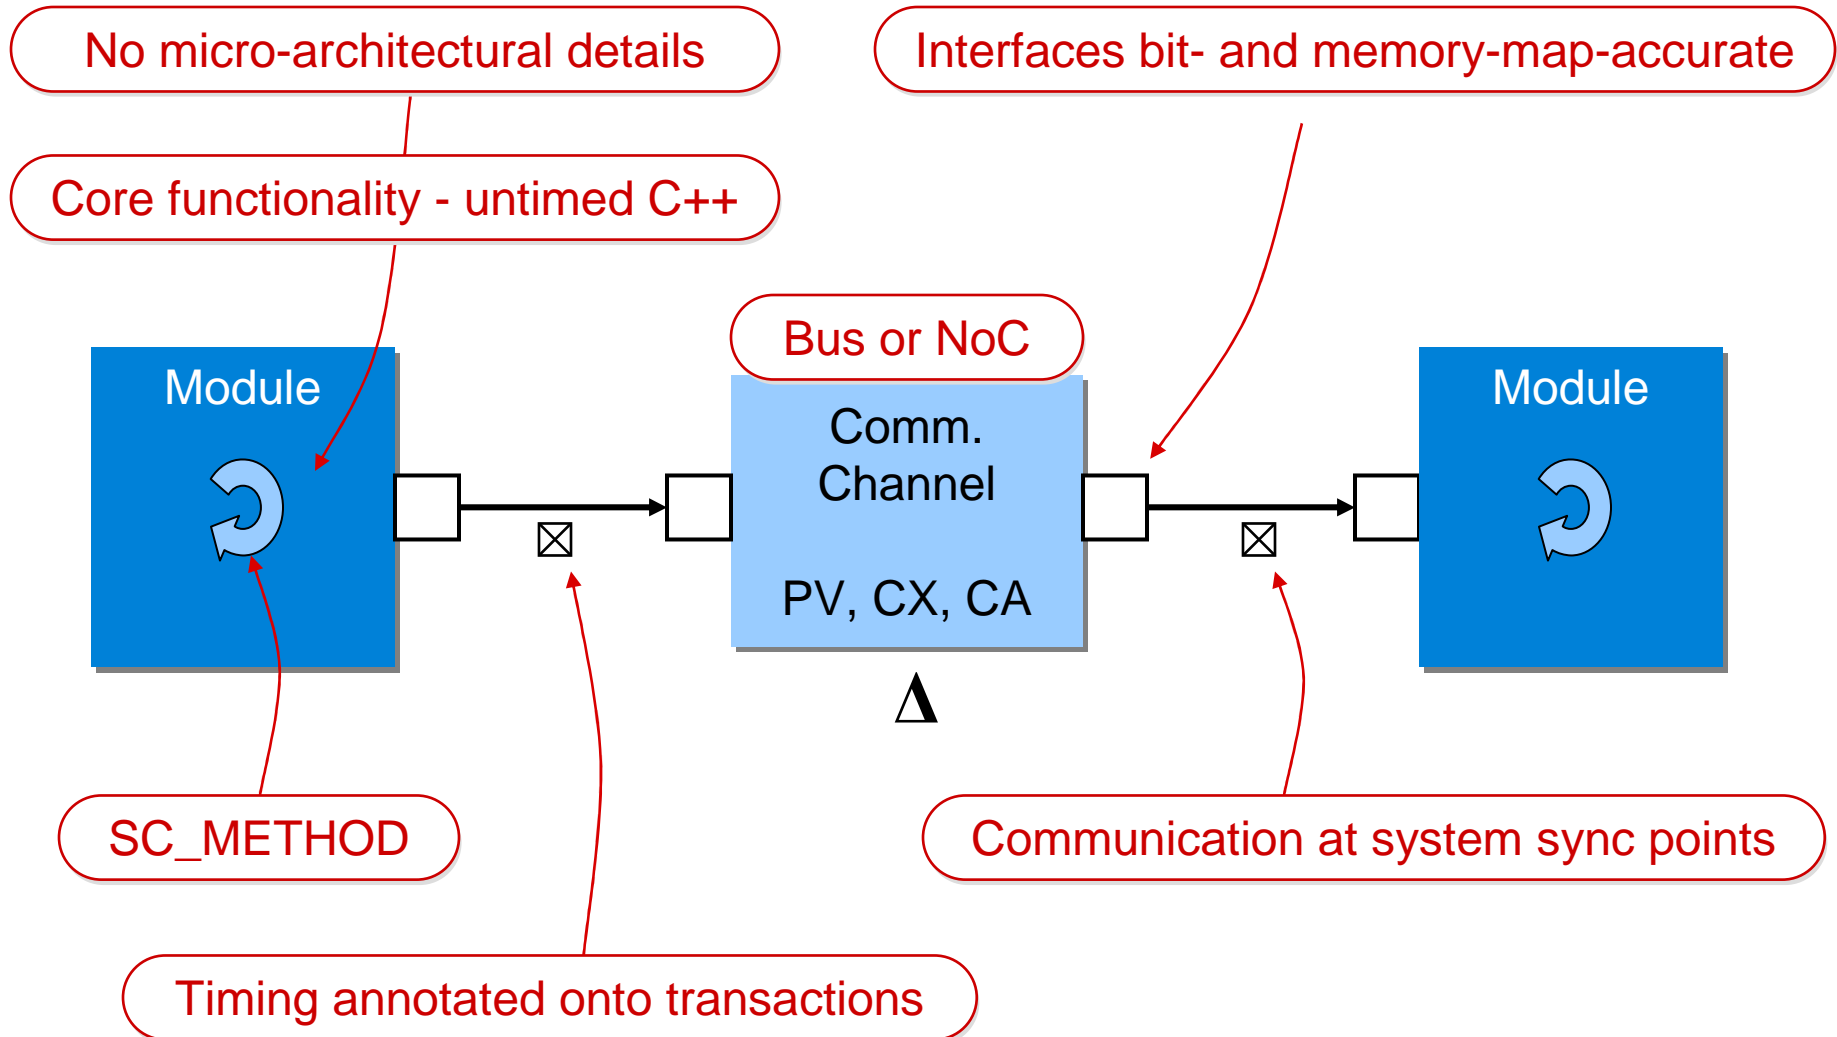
No micro-architectural details

Interfaces bit- and memory-map-accurate

Core functionality - untimed C++

Bus or NoC

Module

Comm. Channel

PV, CX, CA

Module

$\Delta$

SC_METHOD

Communication at system sync points

Timing annotated onto transactions